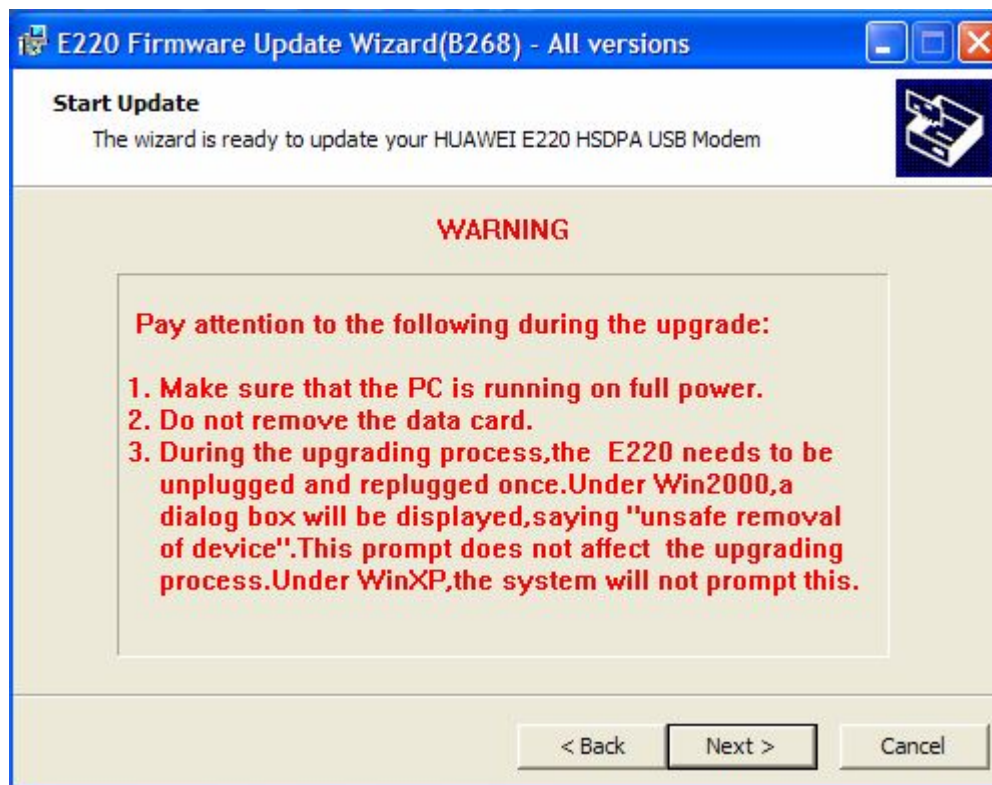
E220 Firmware Update Wizard(B268) - All versions

Start Update
The wizard is ready to update your HUAWEI E220 HSDPA USB Modem

WARNING

Pay attention to the following during the upgrade:

1. Make sure that the PC is running on full power.
2. Do not remove the data card.
3. During the upgrading process,the E220 needs to be unplugged and replugged once.Under Win2000,a dialog box will be displayed,saying "unsafe removal of device".This prompt does not affect the upgrading process.Under WinXP,the system will not prompt this.

< Back
Next >
Cancel